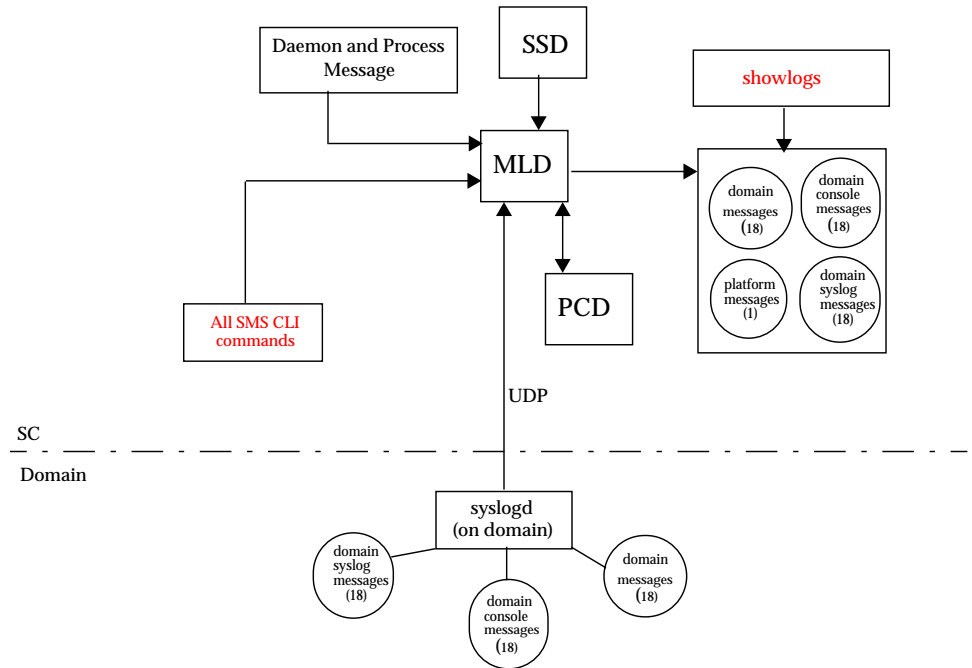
Daemon and Process Message

SSD

showlogs

MLD

domain messages (18)

domain console messages (18)

platform messages (1)

domain syslog messages (18)

All SMS CLI commands

PCD

UDP

SC

Domain

syslogd (on domain)

domain syslog messages (18)

domain console messages (18)

domain messages (18)